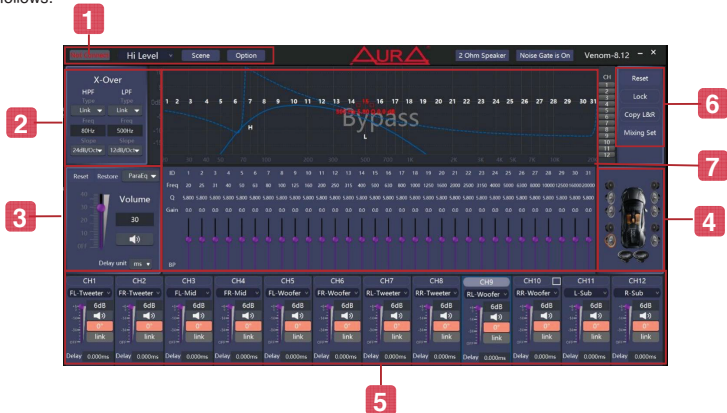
follows:

1

Hi Level Scene Option

AURA

2 Ohm Speaker Noise Gate is On Venom-8.12

X-Over

HPF LPF

Type Type

Link Link

Freq Freq

80Hz 500Hz

Slope Slope

24dB/Oct 12dB/Oct

2

Bypass

ID 1 2 3 4 5 6 7 8 9 10 11 12 13 14 15 16 17 18 19 20 21 22 23 24 25 26 27 28 29 30 31

Freq 20 25 31 40 50 63 80 100 125 160 200 250 315 400 500 630 800 1000 1250 1600 2000 2500 3150 4000 5000 6300 8000 10000 12500 16000 20000

Q 5.800 5.800 5.800 5.800 5.800 5.800 5.800 5.800 5.800 5.800 5.800 5.800 5.800 5.800 5.800 5.800 5.800 5.800 5.800 5.800 5.800 5.800 5.800 5.800 5.800 5.800 5.800 5.800 5.800 5.800 5.800

Gain 0.0 0.0 0.0 0.0 0.0 0.0 0.0 0.0 0.0 0.0 0.0 0.0 0.0 0.0 0.0 0.0 0.0 0.0 0.0 0.0 0.0 0.0 0.0 0.0 0.0 0.0 0.0 0.0 0.0 0.0 0.0

BP

CH 1 2 3 4 5 6 7 8 9 10 11 12

Reset

Lock

Copy L&R

Mixing Set

6

7

Reset Restore ParaEq

Volume

30

Delay unit ms

3

4

CH1 FL-Tweeter 6dB 0° link Delay 0.000ms

CH2 FR-Tweeter 6dB 0° link Delay 0.000ms

CH3 FL-Mid 6dB 0° link Delay 0.000ms

CH4 FR-Mid 6dB 0° link Delay 0.000ms

CH5 FL-Woofer 6dB 0° link Delay 0.000ms

CH6 FR-Woofer 6dB 0° link Delay 0.000ms

CH7 RL-Tweeter 6dB 0° link Delay 0.000ms

CH8 RR-Tweeter 6dB 0° link Delay 0.000ms

CH9 RL-Woofer 6dB 0° link Delay 0.000ms

CH10 RR-Woofer 6dB 0° link Delay 0.000ms

CH11 L-Sub 6dB 0° link Delay 0.000ms

CH12 R-Sub 6dB 0° link Delay 0.000ms

5